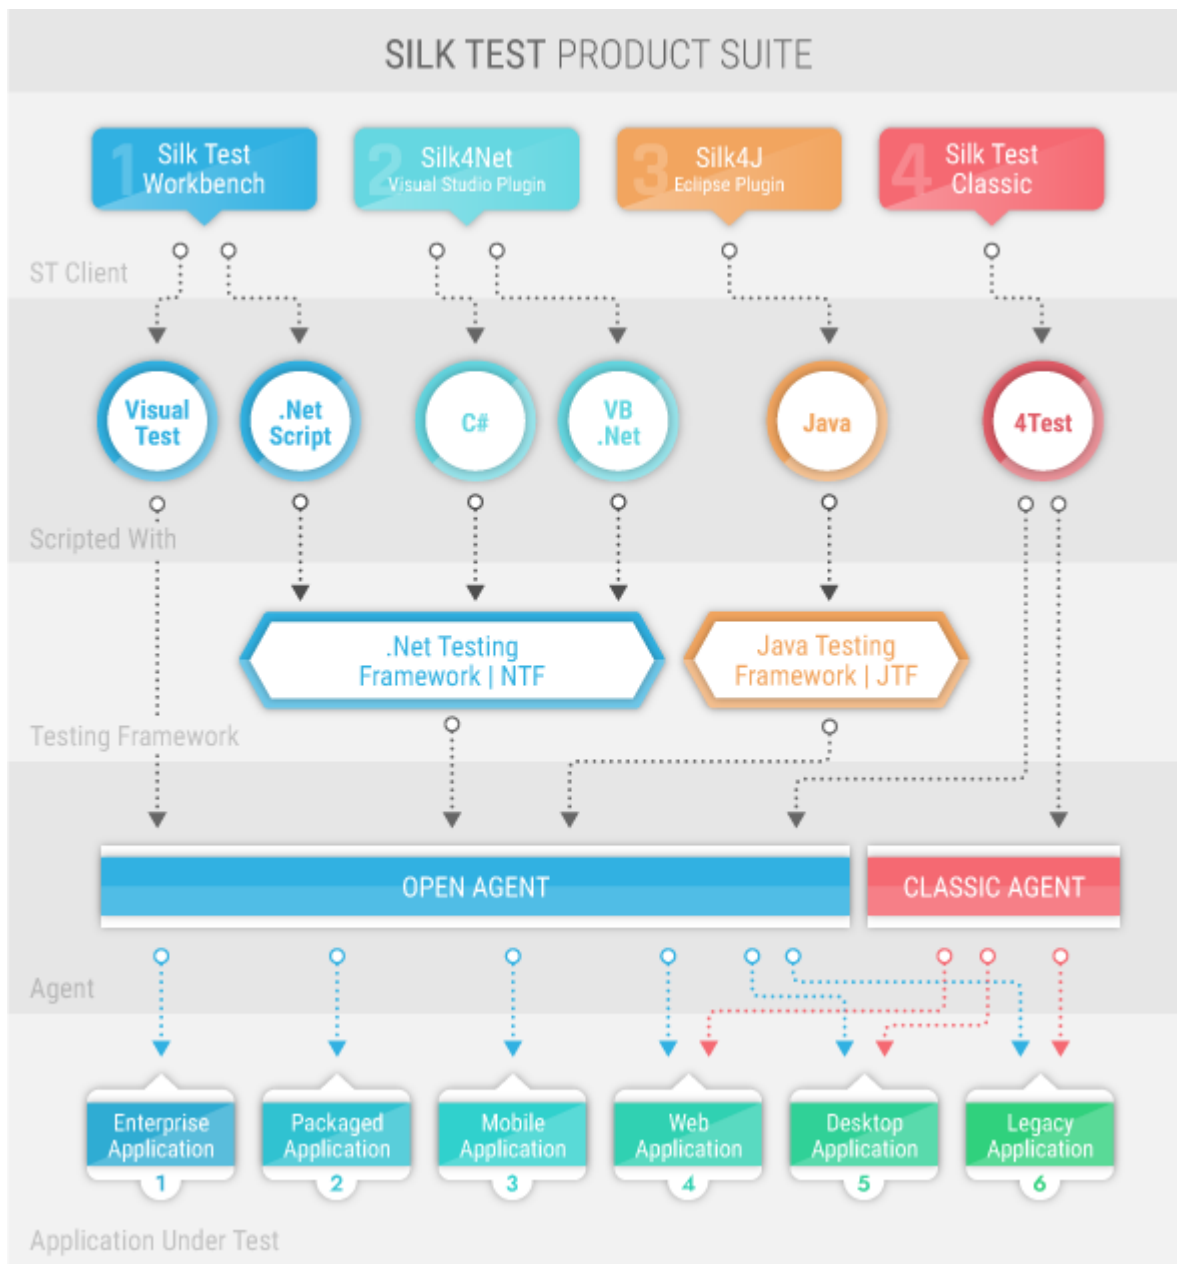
SILK TEST PRODUCT SUITE

1 Silk Test Workbench

2 Silk4Net Visual Studio Plugin

3 Silk4J Eclipse Plugin

4 Silk Test Classic

ST Client

Visual Test

.Net Script

C#

VB .Net

Java

4Test

Scripted With

.Net Testing Framework | NTF

Java Testing Framework | JTF

Testing Framework

OPEN AGENT

CLASSIC AGENT

Agent

Enterprise Application 1

Packaged Application 2

Mobile Application 3

Web Application 4

Desktop Application 5

Legacy Application 6

Application Under Test